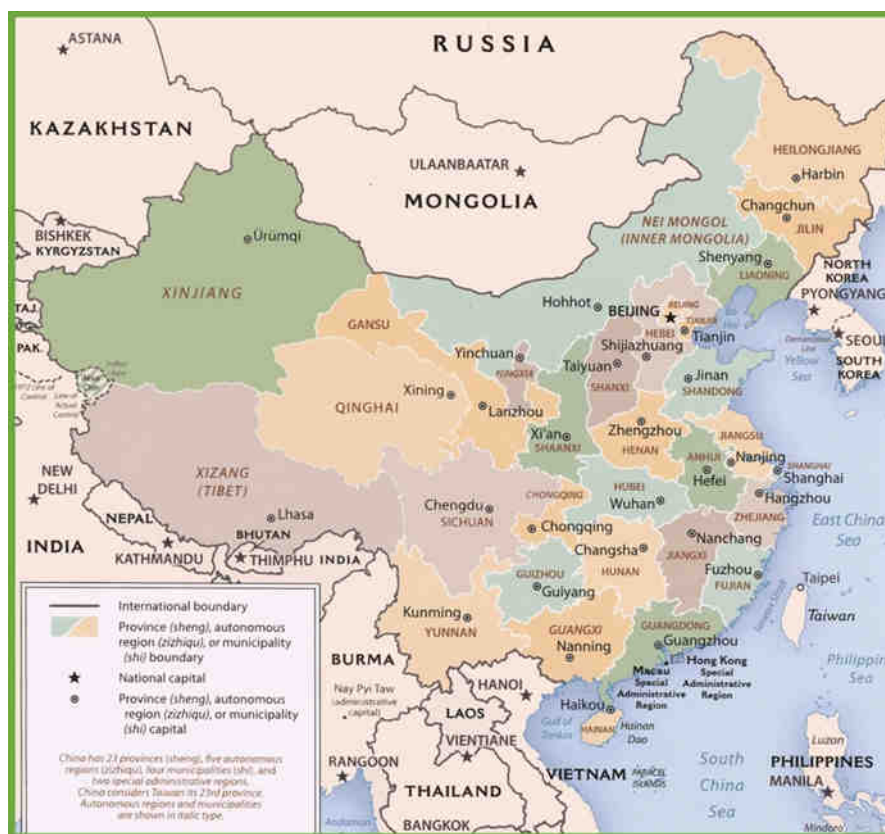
ASTANA
RUSSIA
KAZAKHSTAN
HEILONGJIANG
Harbin
ULAANBAATAR
MONGOLIA
Changchun
JILIN
NEI MONGOL (INNER MONGOLIA)
BISHKEK
KYRGYZSTAN
Ürümqi
Shenyang
LIAONING
NORTH KOREA
PYONGYANG
XINJIANG
Hohhot
BEIJING
BEIJING
TIANJIN
HEBEI
Tianjin
TAJ.
GANSU
Shijiazhuang
SEOUL
PAK.
Yinchuan
NINGXIA
Taiyuan
SHANXI
Jinan
SHANDONG
Yellow Sea
SOUTH KOREA
Xining
QINGHAI
Lanzhou
Xi'an
SHAANXI
Zhengzhou
HENAN
JIANGSU
Nanjing
ANHUI
SHANGHAI
Shanghai
NEW DELHI
XIZANG (TIBET)
Chengdu
SICHUAN
HUBEI
Wuhan
Hefei
Hangzhou
ZHEJIANG
East China Sea
NEPAL
Lhasa
CHONGQING
Chongqing
INDIA
KATHMANDU
BHUTAN
THIMPHU
INDIA
Changsha
Nanchang
JIANGXI
HUNAN
GUIZHOU
Guiyang
Fuzhou
FUJIAN
Taipei
Taiwan
International boundary
Province (sheng), autonomous region (zizhiqu), or municipality (shi) boundary
National capital
Province (sheng), autonomous region (zizhiqu), or municipality (shi) capital
Kunming
YUNNAN
GUANGXI
Nanning
GUANGDONG
Guangzhou
Hong Kong Special Administrative Region
Macau Special Administrative Region
Philippine Sea
BURMA
Nay Pyi Taw (administrative capital)
HANOI
Haikou
HAINAN
Hainan Dao
Gulf of Tonkin
LAOS
VIENTIANE
South China Sea
China has 23 provinces (sheng), five autonomous regions (zizhiqu), four municipalities (shi), and two special administrative regions. China considers Taiwan its 23rd province. Autonomous regions and municipalities are shown in italic type.
RANGOON
THAILAND
VIETNAM
PARACEL ISLANDS
Luzon
PHILIPPINES
MANILA
BANGKOK
Mindoro